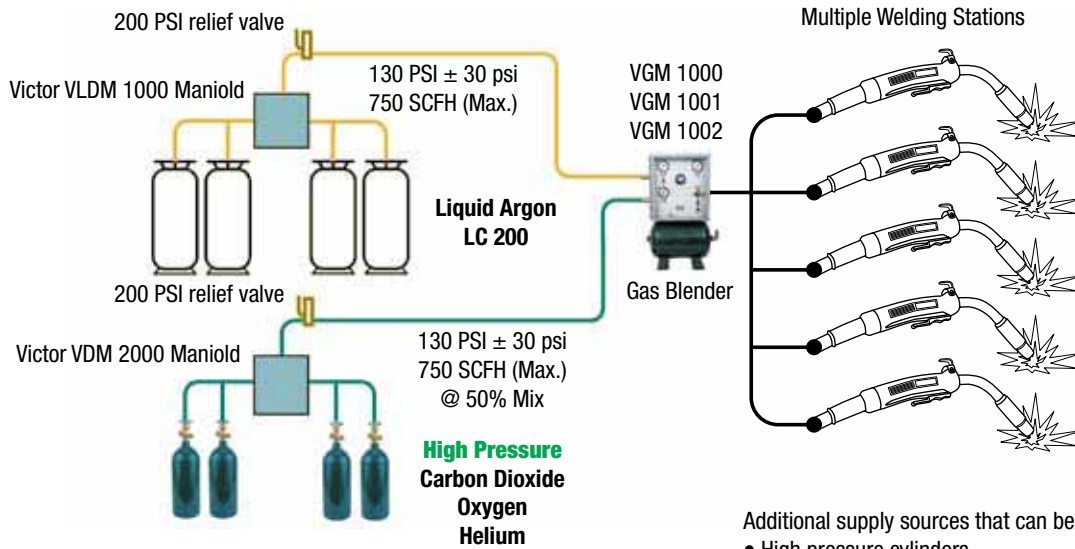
200 PSI relief valve

Victor VLDM 1000 Maniold

130 PSI ± 30 psi
750 SCFH (Max.)

VGM 1000
VGM 1001
VGM 1002

Multiple Welding Stations

Liquid Argon
LC 200

Gas Blender

200 PSI relief valve

Victor VDM 2000 Maniold

130 PSI ± 30 psi
750 SCFH (Max.)
@ 50% Mix

High Pressure
Carbon Dioxide
Oxygen
Helium

Additional supply sources that can be
• High pressure cylinders